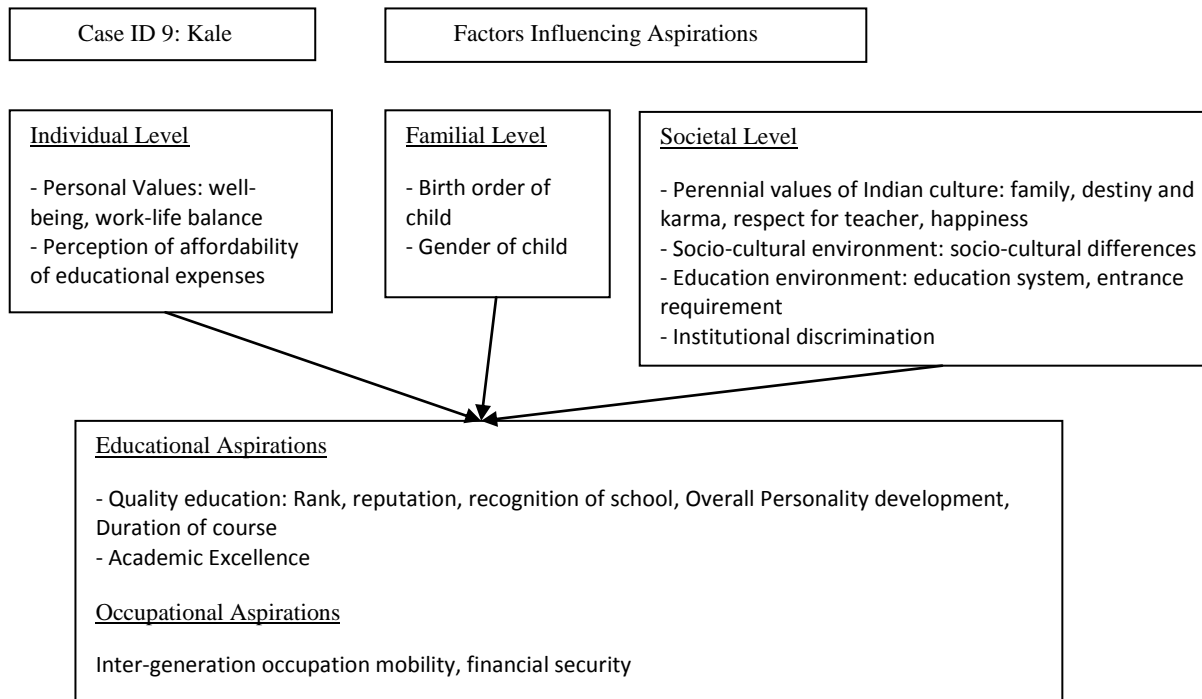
Case ID 9: Kale

Factors Influencing Aspirations

Individual Level

- Personal Values: well-being, work-life balance
- Perception of affordability of educational expenses

Familial Level

- Birth order of child
- Gender of child

Societal Level

- Perennial values of Indian culture: family, destiny and karma, respect for teacher, happiness
- Socio-cultural environment: socio-cultural differences
- Education environment: education system, entrance requirement
- Institutional discrimination

Educational Aspirations

- Quality education: Rank, reputation, recognition of school, Overall Personality development, Duration of course
- Academic Excellence

Occupational Aspirations

Inter-generation occupation mobility, financial security